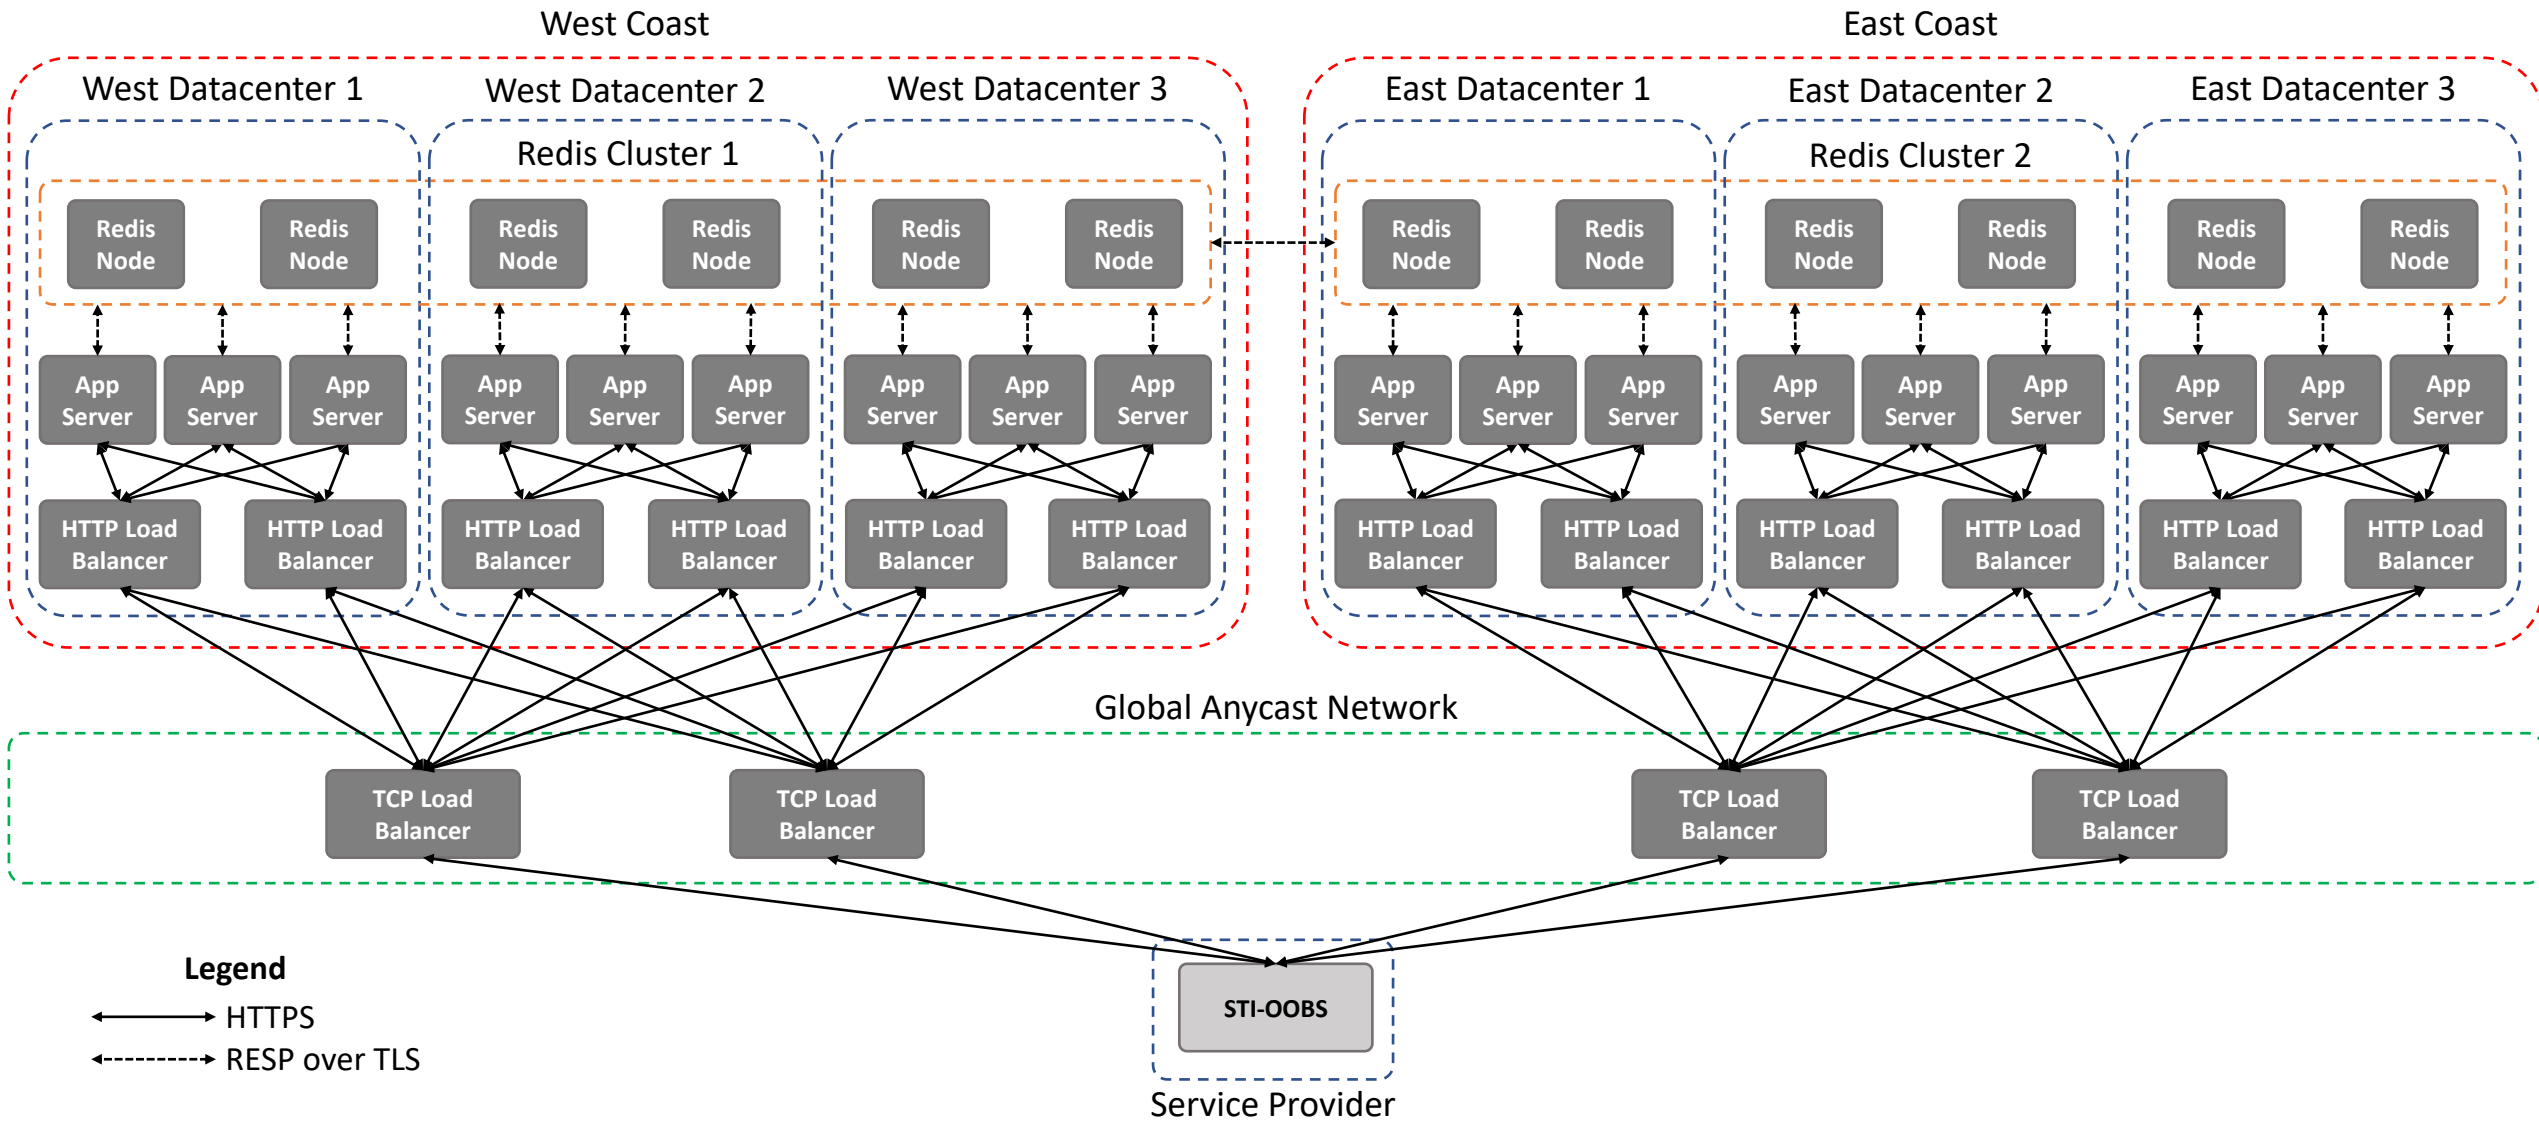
West Coast

East Coast

West Datacenter 1

West Datacenter 2

West Datacenter 3

East Datacenter 1

East Datacenter 2

East Datacenter 3

Redis Cluster 1

Redis Cluster 2

Redis Node
Redis Node
Redis Node
Redis Node
Redis Node
Redis Node
Redis Node
Redis Node
Redis Node
Redis Node
Redis Node
Redis Node

App Server
App Server
App Server
App Server
App Server
App Server
App Server
App Server
App Server
App Server
App Server
App Server
App Server
App Server
App Server
App Server
App Server
App Server

HTTP Load Balancer
HTTP Load Balancer
HTTP Load Balancer
HTTP Load Balancer
HTTP Load Balancer
HTTP Load Balancer
HTTP Load Balancer
HTTP Load Balancer
HTTP Load Balancer
HTTP Load Balancer
HTTP Load Balancer
HTTP Load Balancer

Global Anycast Network

TCP Load Balancer
TCP Load Balancer
TCP Load Balancer
TCP Load Balancer

Legend
HTTPS
RESP over TLS

STI-OOBS

Service Provider